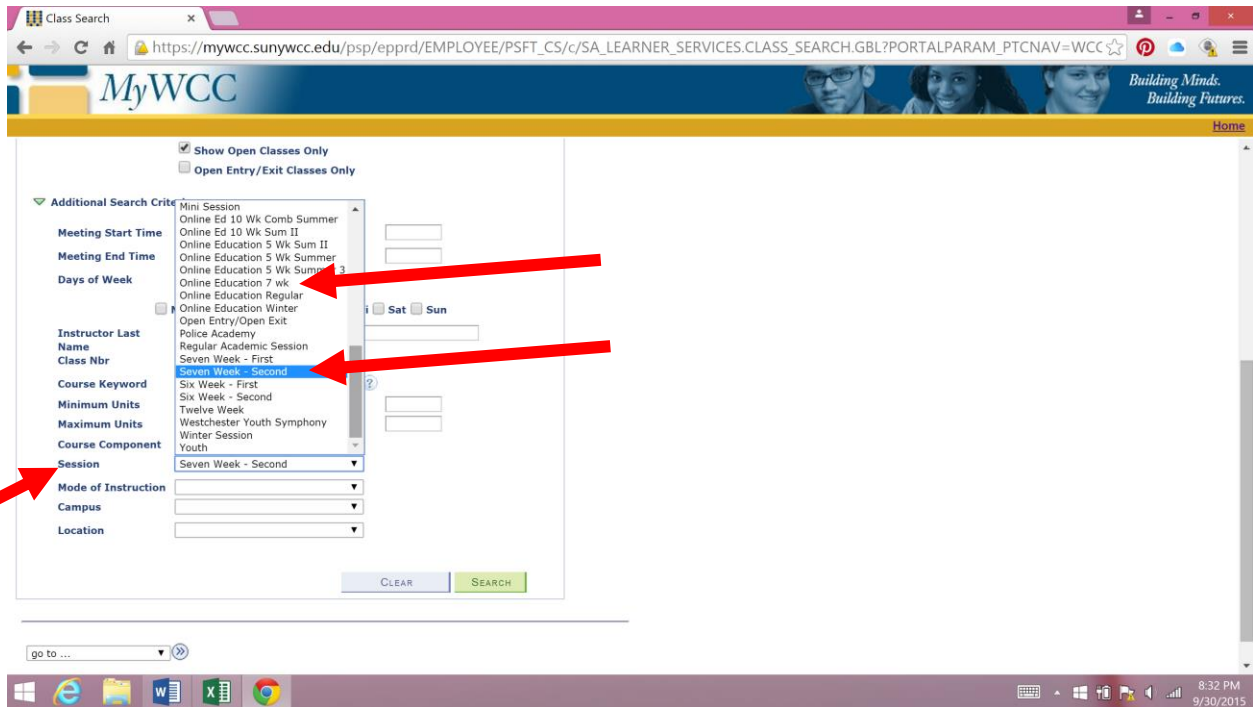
Class Search

https://mywcc.sunywcc.edu/psp/epprd/EMPLOYEE/PSFT_CS/c/SA_LEARNER_SERVICES.CLASS_SEARCH.GBL?PORTALPARAM_PTCNAV=WCC

MyWCC

Building Minds. Building Futures.

Home

Show Open Classes Only

Open Entry/Exit Classes Only

Additional Search Crite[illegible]

Meeting Start Time

Meeting End Time

Days of Week

Sat Sun

Instructor Last Name

Class Nbr

Course Keyword

Minimum Units

Maximum Units

Course Component

Session

Mode of Instruction

Campus

Location

Mini Session
Online Ed 10 Wk Comb Summer
Online Ed 10 Wk Sum II
Online Education 5 Wk Sum II
Online Education 5 Wk Summer
Online Education 5 Wk Summ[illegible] 3
Online Education 7 wk
Online Education Regular
Online Education Winter
Open Entry/Open Exit
Police Academy
Regular Academic Session
Seven Week - First
Seven Week - Second
Six Week - First
Six Week - Second
Twelve Week
Westchester Youth Symphony
Winter Session
Youth

Seven Week - Second

CLEAR

SEARCH

go to ...

8:32 PM
9/30/2015